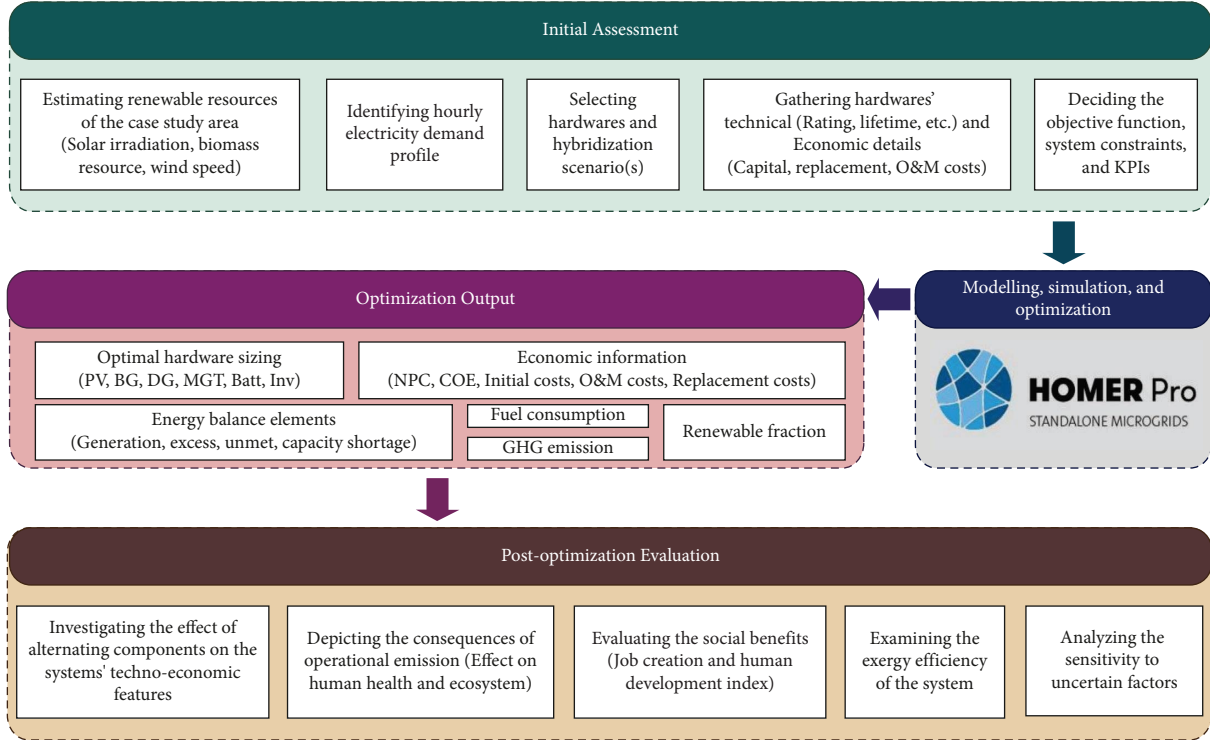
Initial Assessment

Estimating renewable resources of the case study area (Solar irradiation, biomass resource, wind speed)

Identifying hourly electricity demand profile

Selecting hardwares and hybridization scenario(s)

Gathering hardwares' technical (Rating, lifetime, etc.) and Economic details (Capital, replacement, O&M costs)

Deciding the objective function, system constraints, and KPIs

Modelling, simulation, and optimization

HOMER Pro
STANDALONE MICROGRIDS

Optimization Output

Optimal hardware sizing (PV, BG, DG, MGT, Batt, Inv)

Economic information (NPC, COE, Initial costs, O&M costs, Replacement costs)

Energy balance elements (Generation, excess, unmet, capacity shortage)

Fuel consumption

GHG emission

Renewable fraction

Post-optimization Evaluation

Investigating the effect of alternating components on the systems' techno-economic features

Depicting the consequences of operational emission (Effect on human health and ecosystem)

Evaluating the social benefits (Job creation and human development index)

Examining the exergy efficiency of the system

Analyzing the sensitivity to uncertain factors